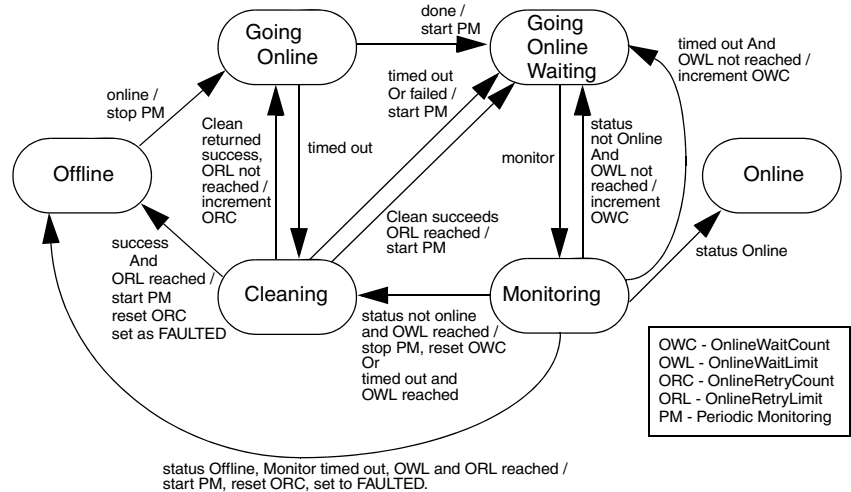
Going Online

done / start PM

Going Online Waiting

timed out And OWL not reached / increment OWC

online / stop PM

timed out Or failed / start PM

Clean returned success, ORL not reached / increment ORC

timed out

monitor

status not Online And OWL not reached / increment OWC

Offline

Online

Clean succeeds ORL reached / start PM

success And ORL reached / start PM reset ORC set as FAULTED

Cleaning

Monitoring

status Online

status not online and OWL reached / stop PM, reset OWC Or timed out and OWL reached

OWC - OnlineWaitCount
OWL - OnlineWaitLimit
ORC - OnlineRetryCount
ORL - OnlineRetryLimit
PM - Periodic Monitoring

status Offline, Monitor timed out, OWL and ORL reached / start PM, reset ORC, set to FAULTED.